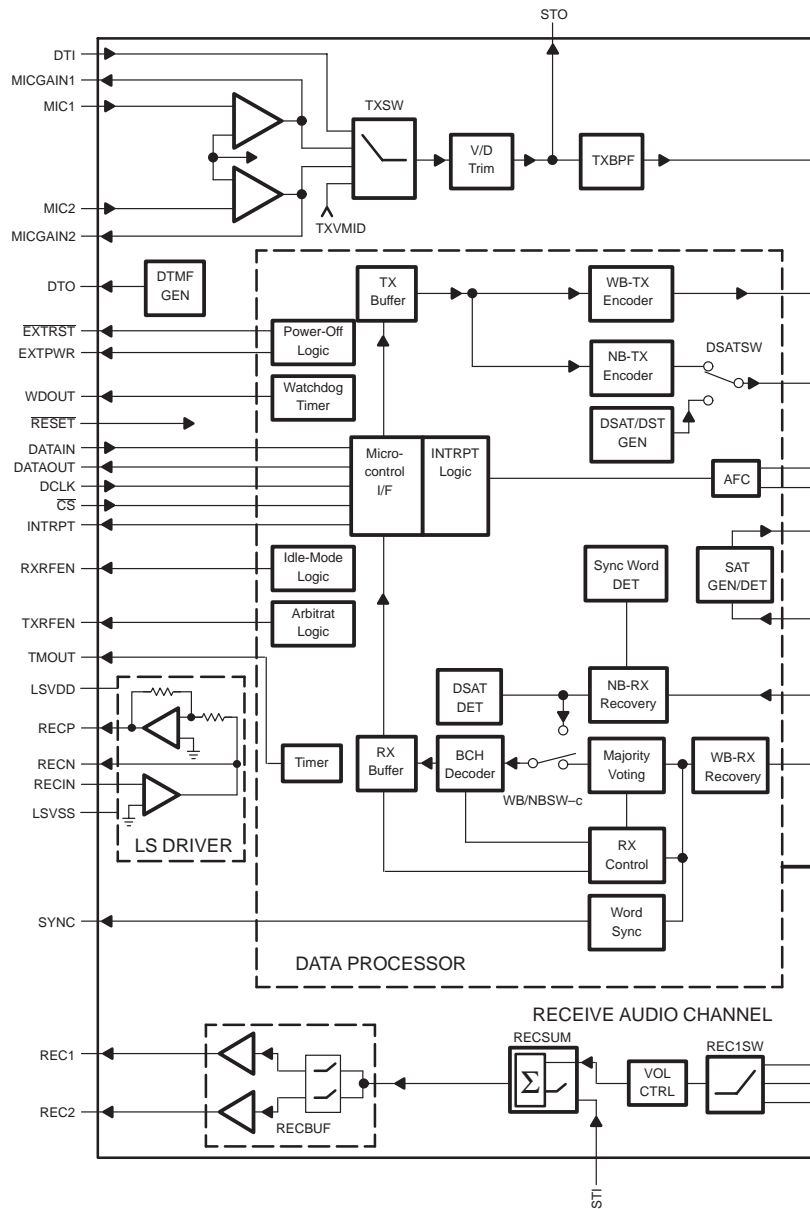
STO

DTI
MICGAIN1
MIC1
TXSW
V/D Trim
TXBPF
MIC2
MICGAIN2
TXVMID

DTO
DTMF GEN
TX Buffer
WB-TX Encoder
$\overline{EXTRST}$
EXTPWR
Power-Off Logic
NB-TX Encoder
DSATSW
WDOUT
Watchdog Timer
DSAT/DST GEN
$\overline{RESET}$
DATAIN
DATAOUT
DCLK
$\overline{CS}$
INTRPT
Micro-control I/F
INTRPT Logic
AFC
RXRFEN
Idle-Mode Logic
Sync Word DET
SAT GEN/DET
TXRFEN
Arbitrat Logic
TMOUT
LSVDD
DSAT DET
NB-RX Recovery
RECP
RECN
RECIN
Timer
RX Buffer
BCH Decoder
Majority Voting
WB-RX Recovery
LSVSS
WB/NBSW–c
LS DRIVER
RX Control
SYNC
Word Sync
DATA PROCESSOR

RECEIVE AUDIO CHANNEL
RECSUM
REC1SW
REC1
$\Sigma$
VOL CTRL
REC2
RECBUF
STI